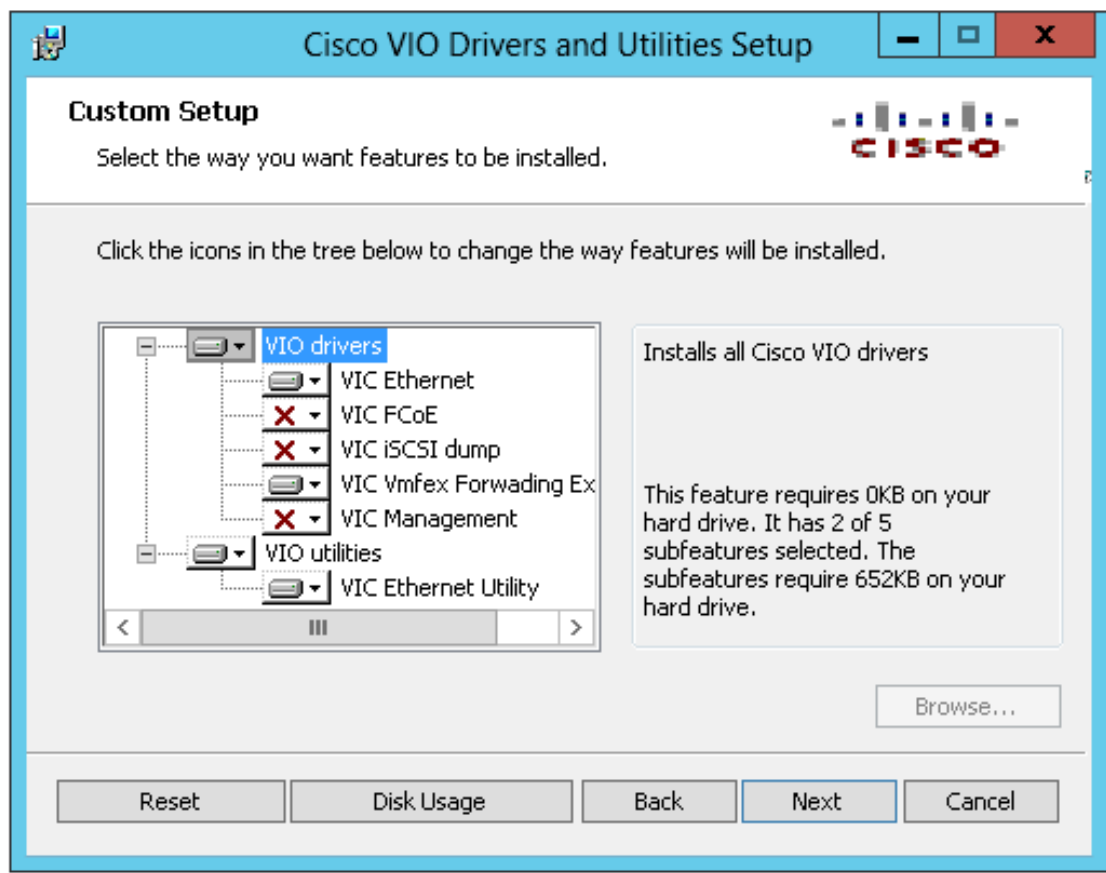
Cisco VIO Drivers and Utilities Setup

Custom Setup

Select the way you want features to be installed.

CISCO

Click the icons in the tree below to change the way features will be installed.

VIO drivers
VIC Ethernet
VIC FCoE
VIC iSCSI dump
VIC Vmfex Forwading Ex
VIC Management
VIO utilities
VIC Ethernet Utility

Installs all Cisco VIO drivers

This feature requires 0KB on your hard drive. It has 2 of 5 subfeatures selected. The subfeatures require 652KB on your hard drive.

Browse...

Reset
Disk Usage
Back
Next
Cancel